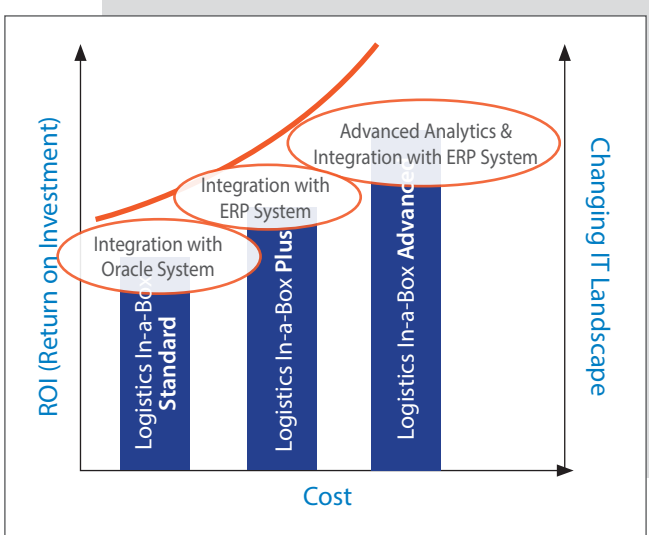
ROI (Return on Investment)

Changing IT Landscape

Advanced Analytics & Integration with ERP System

Integration with ERP System

Integration with Oracle System

Logistics In-a-Box Standard

Logistics In-a-Box Plus

Logistics In-a-Box Advance

Cost